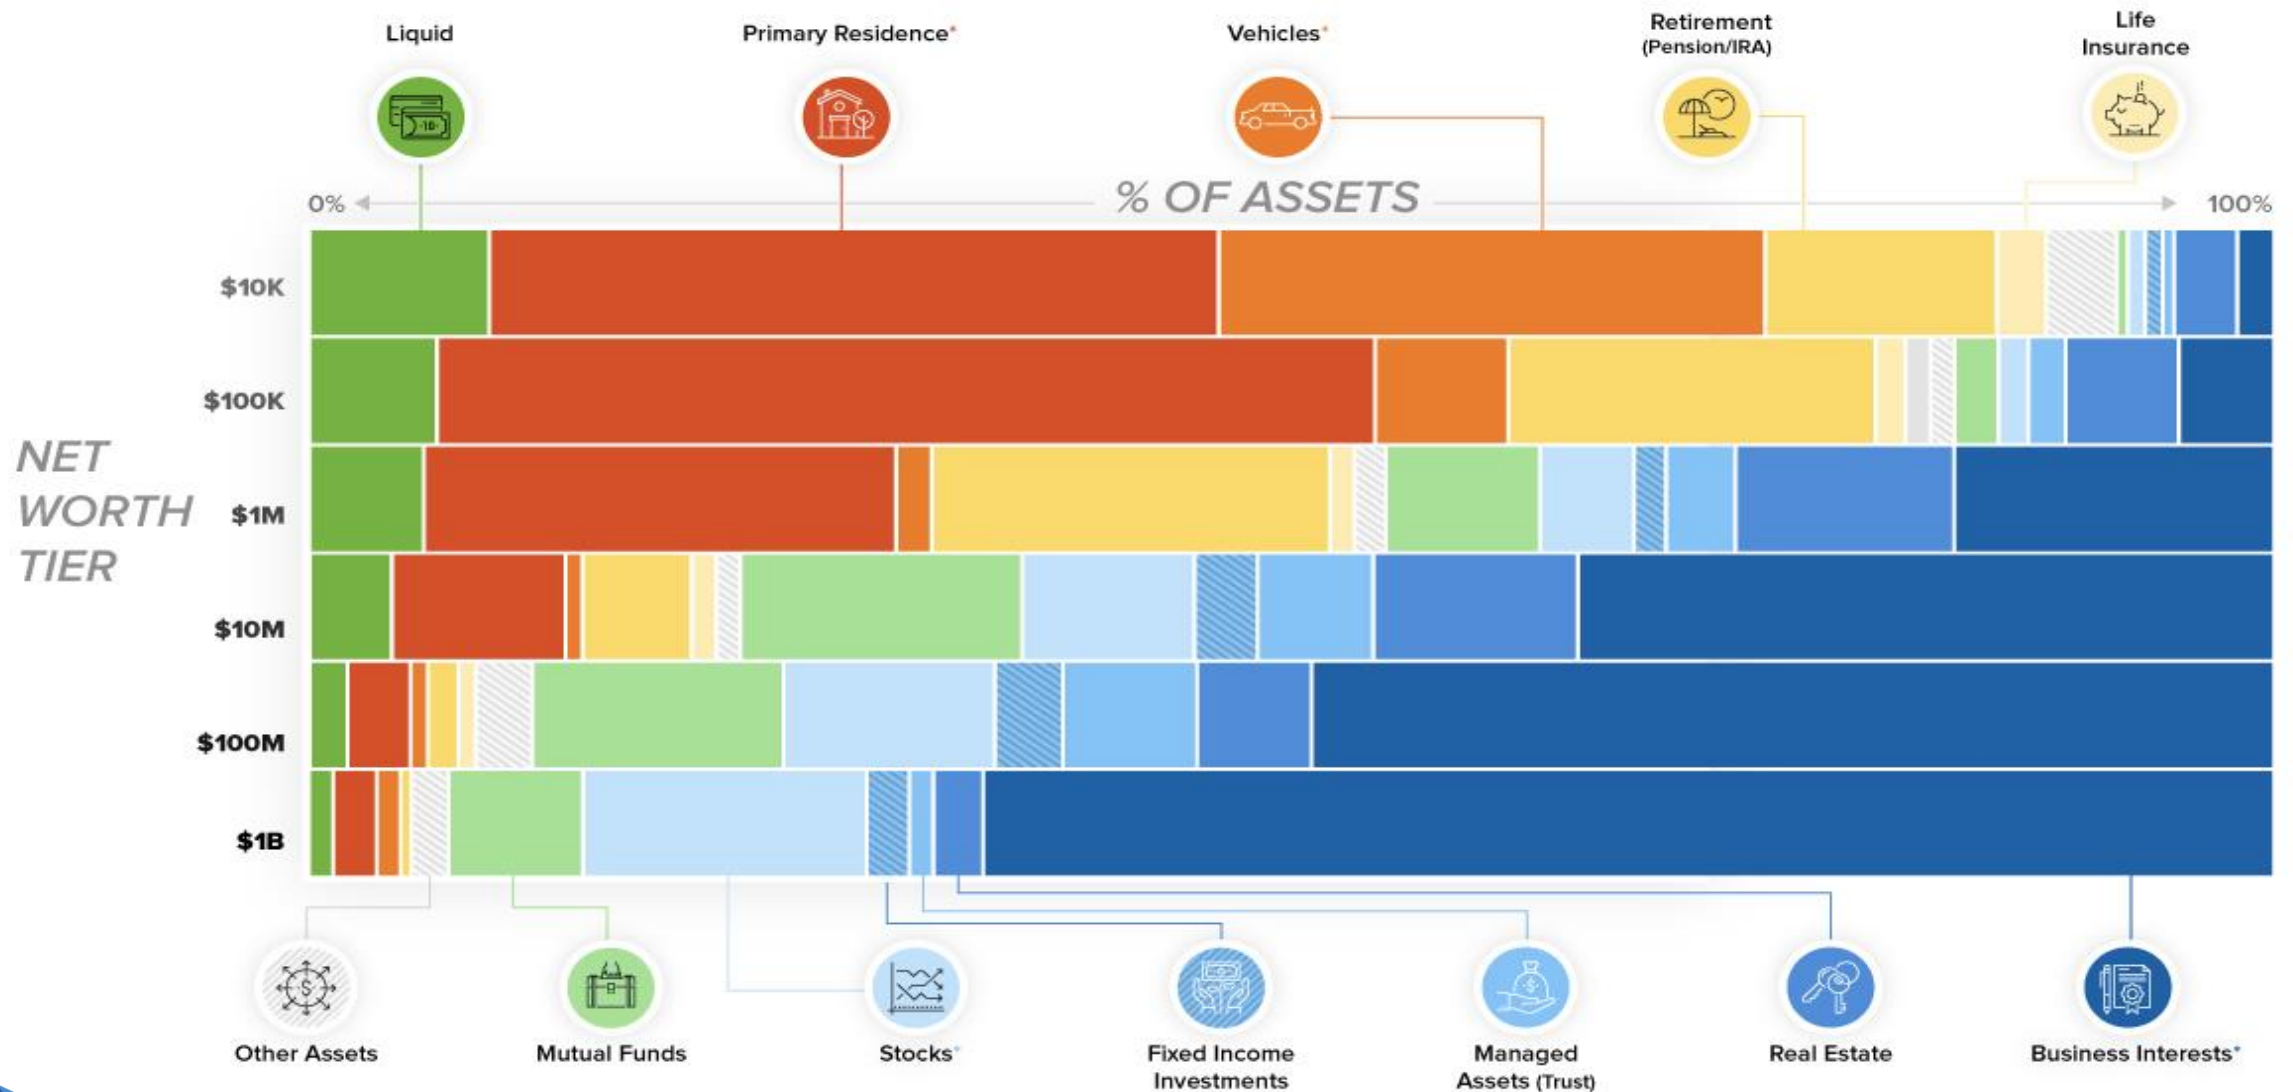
Liquid

Primary Residence*

Vehicles*

Retirement (Pension/IRA)

Life Insurance

0%

% OF ASSETS

100%

NET WORTH TIER

$10K

$100K

$1M

$10M

$100M

$1B

Other Assets

Mutual Funds

Stocks*

Fixed Income Investments

Managed Assets (Trust)

Real Estate

Business Interests*